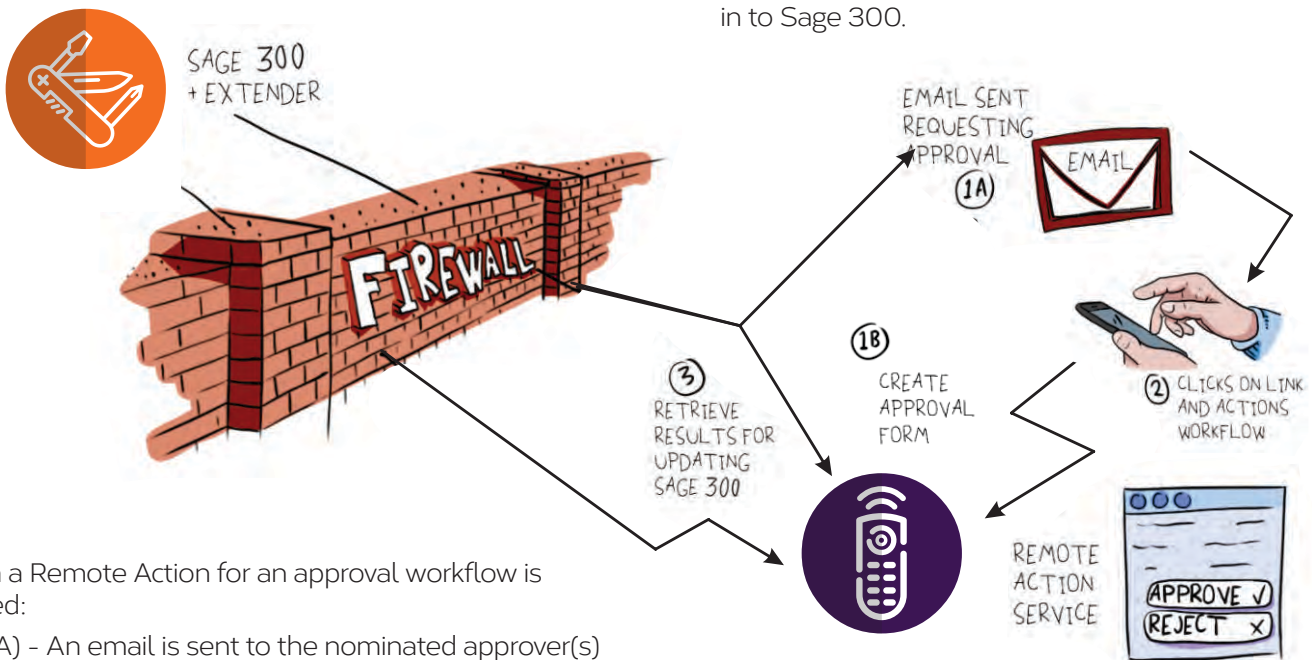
in to Sage 300.

SAGE 300
+ EXTENDER

FIREWALL

EMAIL SENT REQUESTING APPROVAL
(1A)

EMAIL

(1B)
CREATE APPROVAL FORM

(2) CLICKS ON LINK AND ACTIONS WORKFLOW

(3)
RETRIEVE RESULTS FOR UPDATING SAGE 300

REMOTE ACTION SERVICE

APPROVE ✓
REJECT ×

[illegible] a Remote Action for an approval workflow is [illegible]ed:

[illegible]A) - An email is sent to the nominated approver(s)